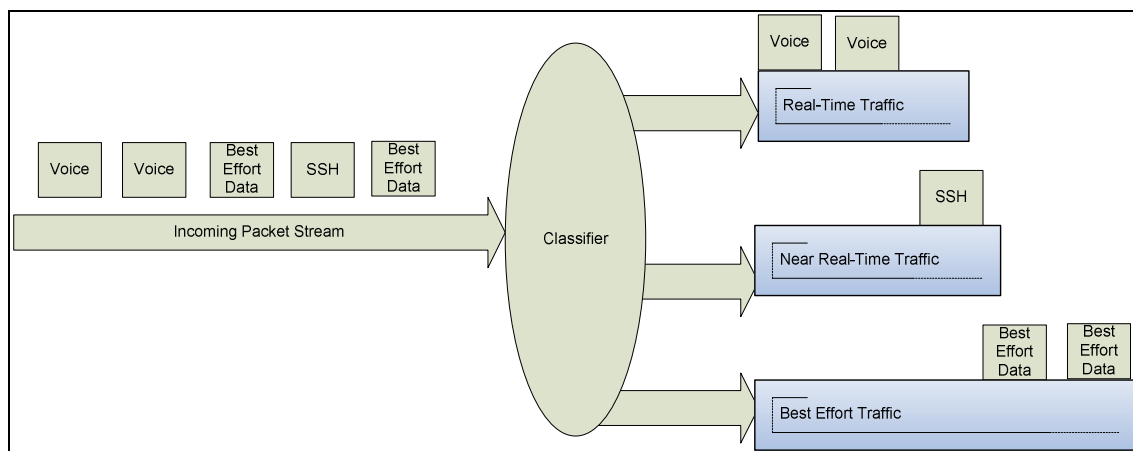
Voice

Voice

Best Effort Data

SSH

Best Effort Data

Incoming Packet Stream

Classifier

Voice

Voice

Real-Time Traffic

SSH

Near Real-Time Traffic

Best Effort Data

Best Effort Data

Best Effort Traffic